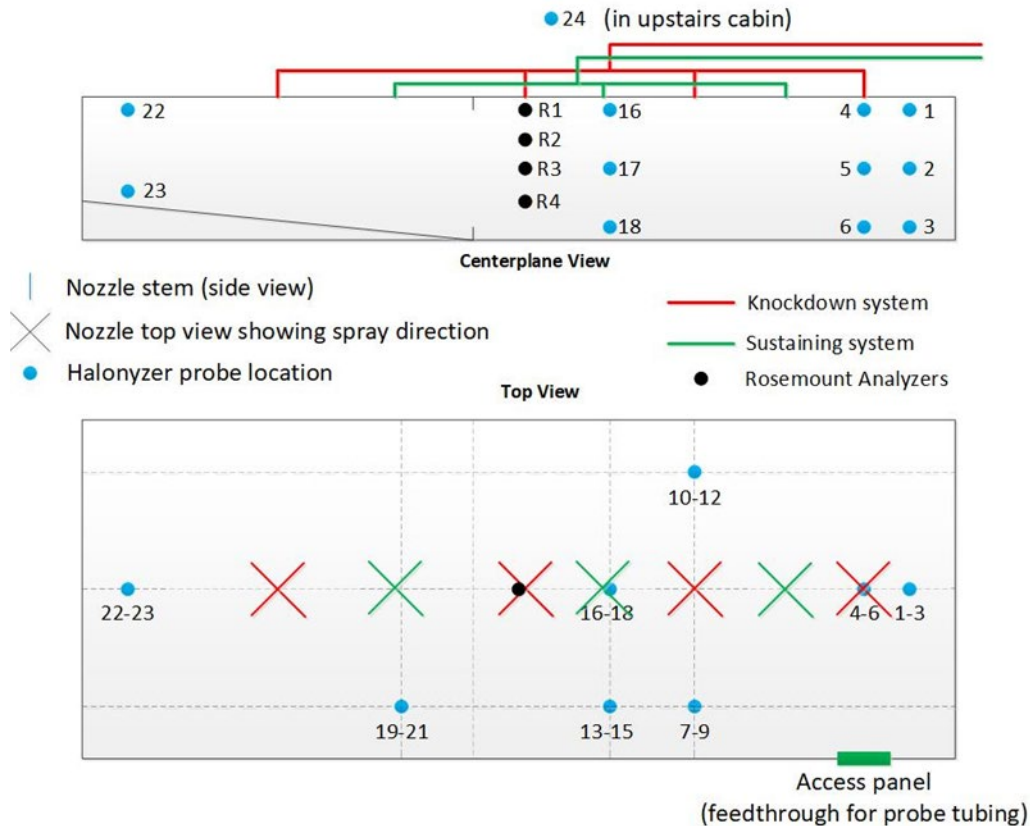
24 (in upstairs cabin)

22
R1
16
4
1
R2
R3
17
5
2
23
R4
18
6
3

Centerplane View

Nozzle stem (side view)
Nozzle top view showing spray direction
Halonyzer probe location

Knockdown system
Sustaining system
Rosemount Analyzers

Top View

10-12
22-23
16-18
4-6
1-3
19-21
13-15
7-9

Access panel
(feedthrough for probe tubing)